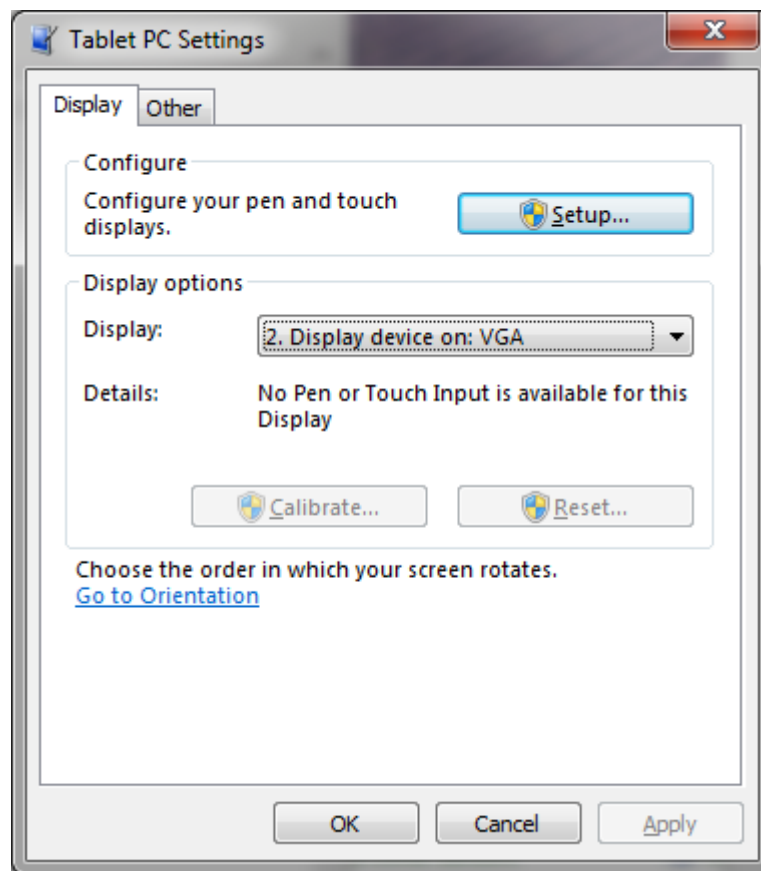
Tablet PC Settings

Display
Other

Configure
Configure your pen and touch displays.
Setup...

Display options
Display:
2. Display device on: VGA
Details:
No Pen or Touch Input is available for this Display

Calibrate...
Reset...

Choose the order in which your screen rotates.
Go to Orientation

OK
Cancel
Apply